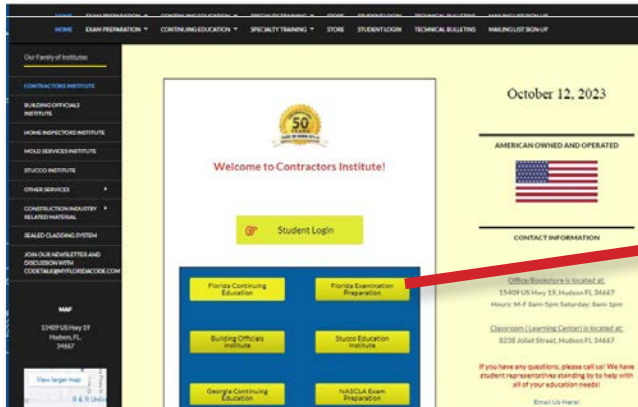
HOME EXAM PREPARATION ▼ CONTINUING EDUCATION ▼ SPECIALTY TRAINING ▼ STORE STUDENT LOGIN TECHNICAL BULLETINS MAILING LIST SIGN-UP

HOME EXAM PREPARATION ▼ CONTINUING EDUCATION ▼ SPECIALTY TRAINING ▼ STORE STUDENT LOGIN TECHNICAL BULLETINS MAILING LIST SIGN-UP

Our Family of Institutes

CONTRACTORS INSTITUTE

BUILDING OFFICIALS INSTITUTE

HOME INSPECTORS INSTITUTE

MOLD SERVICES INSTITUTE

STUCCO INSTITUTE

OTHER SERVICES ▸

CONSTRUCTION INDUSTRY RELATED MATERIAL ▸

SEALED CLADDING SYSTEM

JOIN OUR NEWSLETTER AND DISCUSSION WITH CODETALK@MYFLORIDACODE.COM

MAP

15409 US Hwy 19 Hudson, FL 34667

View larger map

50 YEARS

Welcome to Contractors Institute!

Student Login

Florida Continuing Education

Florida Examination Preparation

Building Officials Institute

Stucco Education Institute

Georgia Continuing Education

NASCLA Exam Preparation

October 12, 2023

AMERICAN OWNED AND OPERATED

CONTACT INFORMATION

Office/Bookstore is located at:
15409 US Hwy 19, Hudson FL 34667
Hours: M-F 8am-5pm Saturday: 8am-1pm

Classroom ( Learning Center) is located at:
8238 Joliet Street, Hudson FL 34667

If you have any questions, please call us! We have student representatives standing by to help with all of your education needs!

Email Us Here!